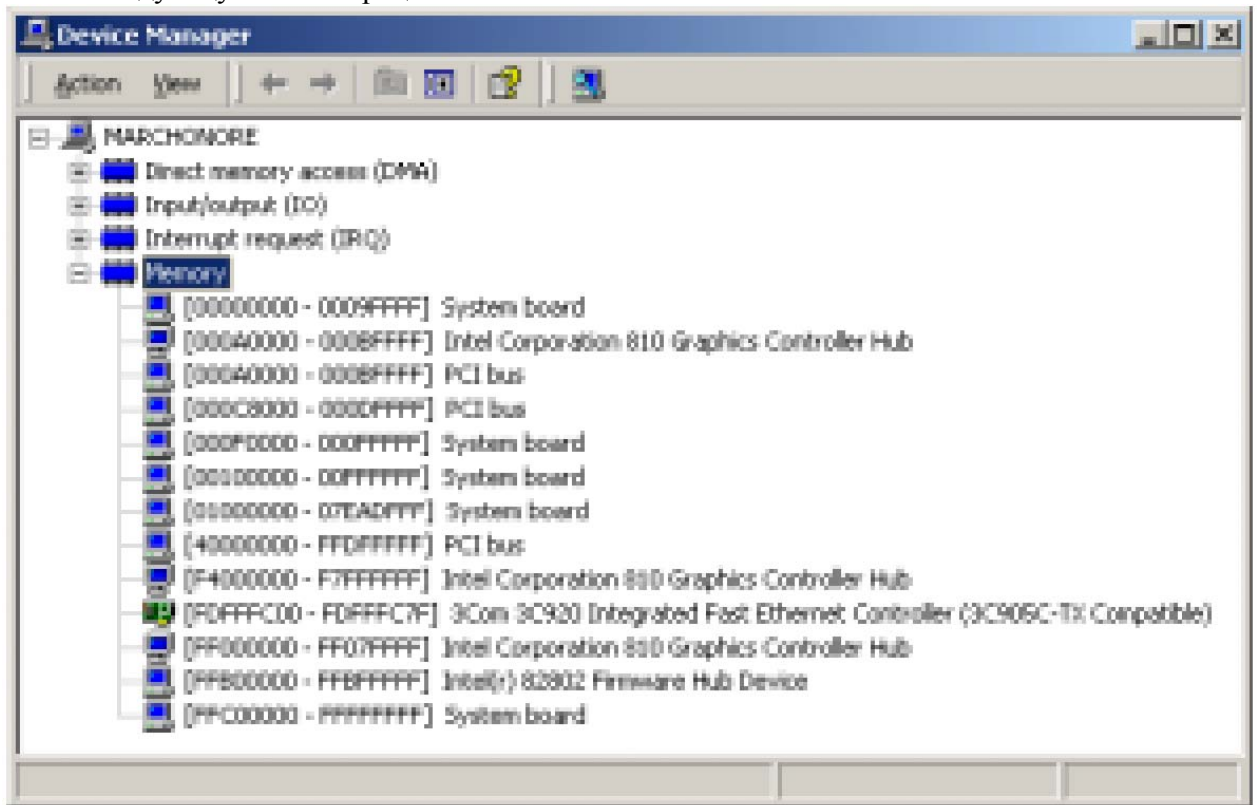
Device Manager

Action View

MARCHONORE
Direct memory access (DMA)
Input/output (IO)
Interrupt request (IRQ)
Memory
[00000000 - 0009FFFF] System board
[000A0000 - 000BFFFF] Intel Corporation 810 Graphics Controller Hub
[000A0000 - 000BFFFF] PCI bus
[000C8000 - 000DFFFF] PCI bus
[000F0000 - 000FFFFF] System board
[00100000 - 00FFFFFF] System board
[01000000 - 07EADFFF] System board
[40000000 - FFDFFFFF] PCI bus
[F4000000 - F7FFFFFF] Intel Corporation 810 Graphics Controller Hub
[FDFFFC00 - FDFFFC7F] 3Com 3C920 Integrated Fast Ethernet Controller (3C905C-TX Compatible)
[FF000000 - FF07FFFF] Intel Corporation 810 Graphics Controller Hub
[FFB00000 - FFBFFFFF] Intel(r) 82802 Firmware Hub Device
[FFC00000 - FFFFFFFF] System board